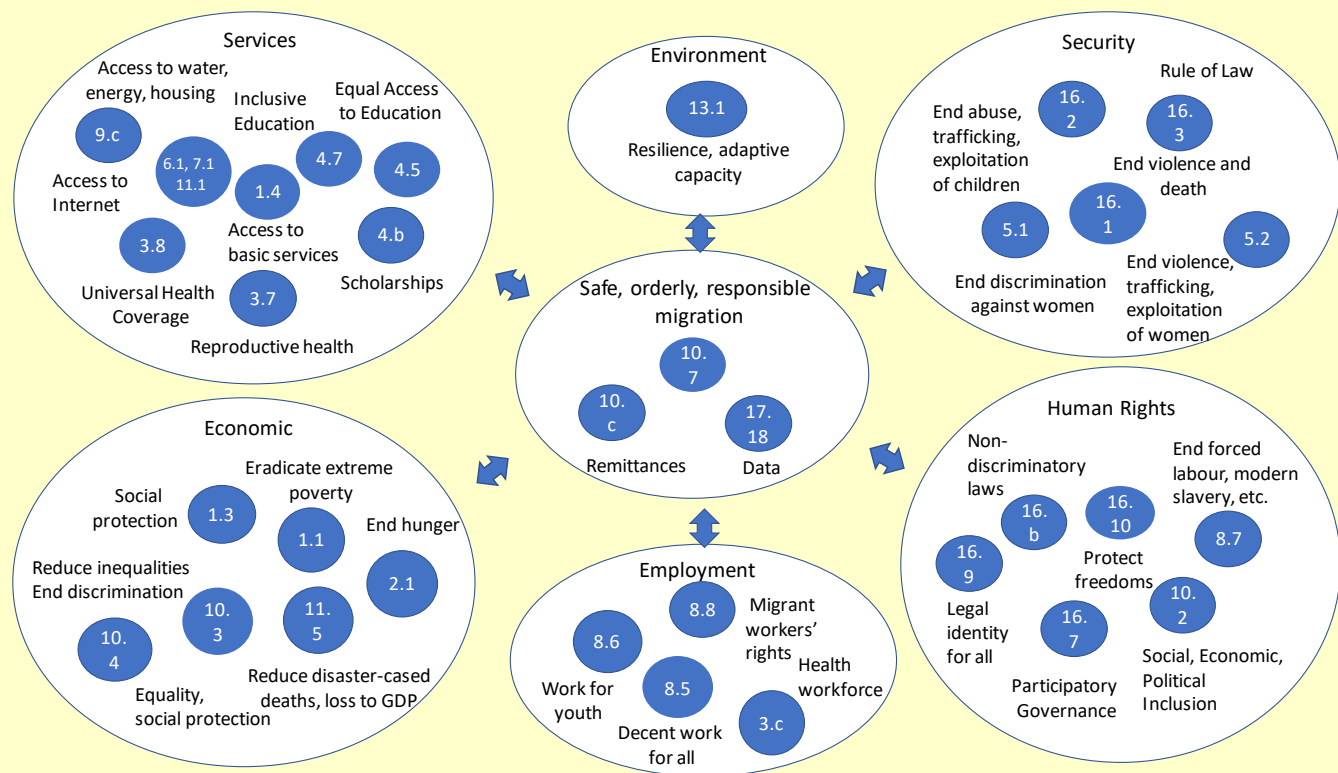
Services

Access to water, energy, housing

Inclusive Education

Equal Access to Education

9.c

6.1, 7.1 11.1

4.7

4.5

Access to Internet

1.4

Access to basic services

3.8

4.b

Scholarships

Universal Health Coverage

3.7

Reproductive health

Environment

13.1

Resilience, adaptive capacity

Security

Rule of Law

End abuse, trafficking, exploitation of children

16. 2

16. 3

End violence and death

16. 1

5.1

5.2

End discrimination against women

End violence, trafficking, exploitation of women

Safe, orderly, responsible migration

10. 7

10. c

17. 18

Remittances

Data

Economic

Eradicate extreme poverty

Social protection

1.3

1.1

End hunger

Reduce inequalities End discrimination

2.1

10. 3

11. 5

10. 4

Equality, social protection

Reduce disaster-cased deaths, loss to GDP

Employment

8.8

Migrant workers' rights

8.6

Health workforce

8.5

Work for youth

Decent work for all

3.c

Human Rights

Non-discriminatory laws

End forced labour, modern slavery, etc.

16. b

16. 10

16. 9

Protect freedoms

8.7

10. 2

Legal identity for all

16. 7

Social, Economic, Political Inclusion

Participatory Governance